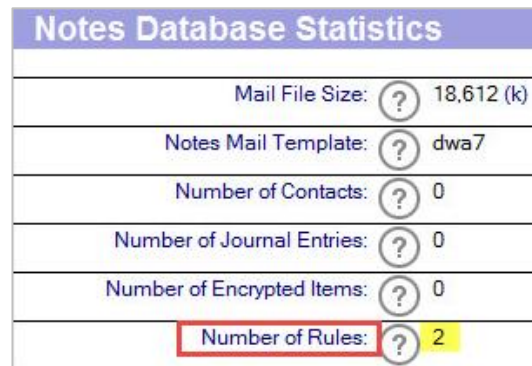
Notes Database Statistics

| | | |
|---|---|---|
| Mail File Size: | ? | 18,612 (k) |
| Notes Mail Template: | ? | dwa7 |
| Number of Contacts: | ? | 0 |
| Number of Journal Entries: | ? | 0 |
| Number of Encrypted Items: | ? | 0 |
| Number of Rules: | ? | 2 |